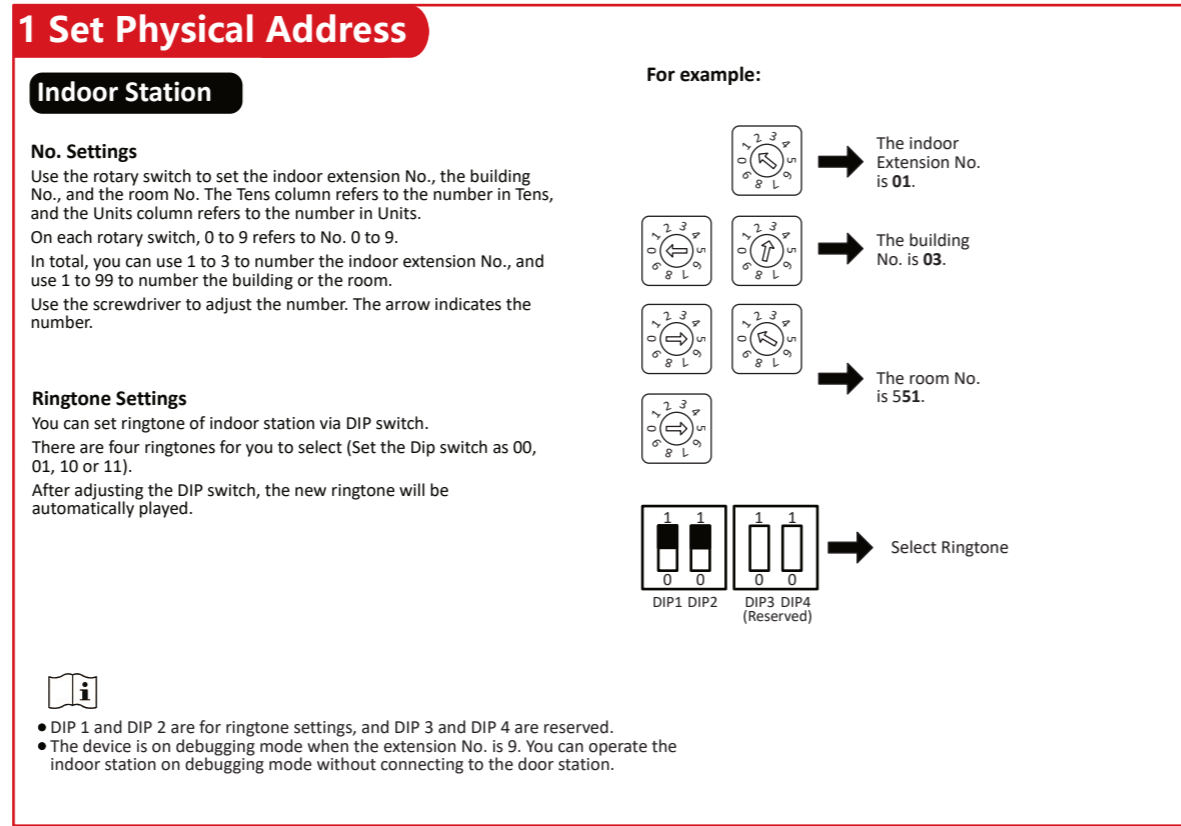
1 Set Physical Address

Indoor Station

No. Settings

Use the rotary switch to set the indoor extension No., the building No., and the room No. The Tens column refers to the number in Tens, and the Units column refers to the number in Units.

On each rotary switch, 0 to 9 refers to No. 0 to 9.

In total, you can use 1 to 3 to number the indoor extension No., and use 1 to 99 to number the building or the room.

Use the screwdriver to adjust the number. The arrow indicates the number.

Ringtone Settings

You can set ringtone of indoor station via DIP switch.

There are four ringtones for you to select (Set the Dip switch as 00, 01, 10 or 11).

After adjusting the DIP switch, the new ringtone will be automatically played.

For example:

0 1 2 3 4 5 6 7 8 9

The indoor Extension No. is **01**.

0 1 2 3 4 5 6 7 8 9

0 1 2 3 4 5 6 7 8 9

The building No. is **03**.

0 1 2 3 4 5 6 7 8 9

0 1 2 3 4 5 6 7 8 9

0 1 2 3 4 5 6 7 8 9

The room No. is 5**51**.

1 1 1 1

0 0 0 0

Select Ringtone

DIP1 DIP2 DIP3 DIP4 (Reserved)

i

● DIP 1 and DIP 2 are for ringtone settings, and DIP 3 and DIP 4 are reserved.
● The device is on debugging mode when the extension No. is 9. You can operate the indoor station on debugging mode without connecting to the door station.